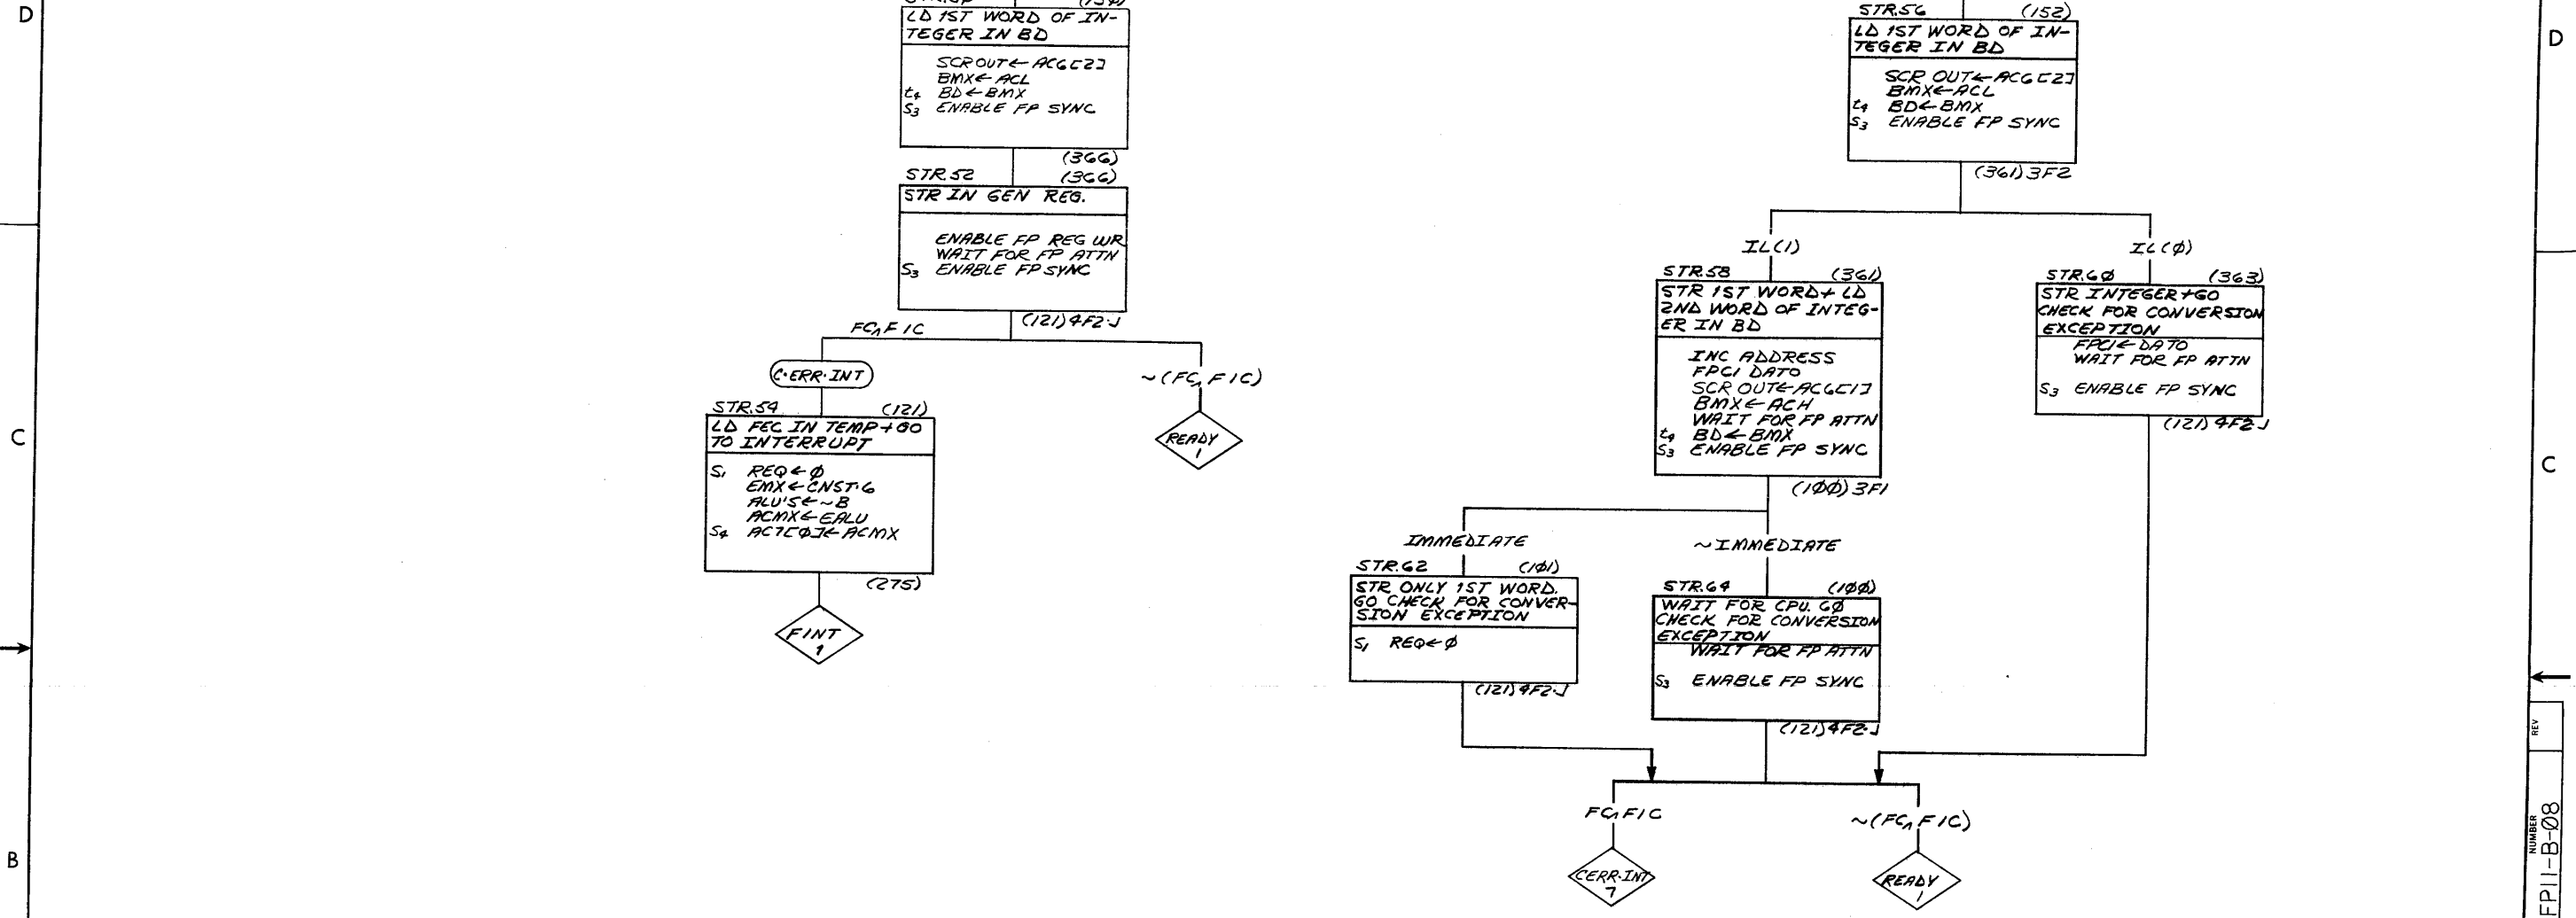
D

LD 1ST WORD OF INTEGER IN BD

SCROUT← ACG[2]
BMX← ACL
$t_4$ BD←BMX
$S_3$ ENABLE FP SYNC

(366)
STR.52 (366)
STR IN GEN REG.

ENABLE FP REG WR
WAIT FOR FP ATTN
$S_3$ ENABLE FP SYNC

(121) 4F2·J

FC∧FIC

C·ERR·INT

~(FC∧FIC)

READY 1

STR.54 (121)
LD FEC IN TEMP + GO TO INTERRUPT

$S_1$ REQ←Ø
EMX←CNST·6
ALU'S←~B
ACMX←EALU
$S_4$ AC7[Ø]←ACMX

(275)

FINT 1

STR.56 (152)
LD 1ST WORD OF INTEGER IN BD

SCR OUT←ACG[2]
BMX←ACL
$t_4$ BD←BMX
$S_3$ ENABLE FP SYNC

(361) 3F2

IL(1)

IL(Ø)

STR.58 (361)
STR 1ST WORD + LD 2ND WORD OF INTEGER IN BD

INC ADDRESS
FPCI DATO
SCR OUT←ACG[1]
BMX←ACH
WAIT FOR FP ATTN
$t_4$ BD←BMX
$S_3$ ENABLE FP SYNC

(1ØØ) 3F1

STR.6Ø (363)
STR INTEGER + GO CHECK FOR CONVERSION EXCEPTION
FPCI← DATO
WAIT FOR FP ATTN
$S_3$ ENABLE FP SYNC

(121) 4F2·J

C

IMMEDIATE

~IMMEDIATE

STR.62 (1Ø1)
STR ONLY 1ST WORD. GO CHECK FOR CONVERSION EXCEPTION

$S_1$ REQ←Ø

(121) 4F2·J

STR.64 (1ØØ)
WAIT FOR CPU. GØ CHECK FOR CONVERSION EXCEPTION
WAIT FOR FP ATTN

$S_3$ ENABLE FP SYNC

(121) 4F2·J

FC∧FIC

~(FC∧FIC)

CERR·INT 7

READY 1

B

REV

NUMBER
FP11-B-Ø8